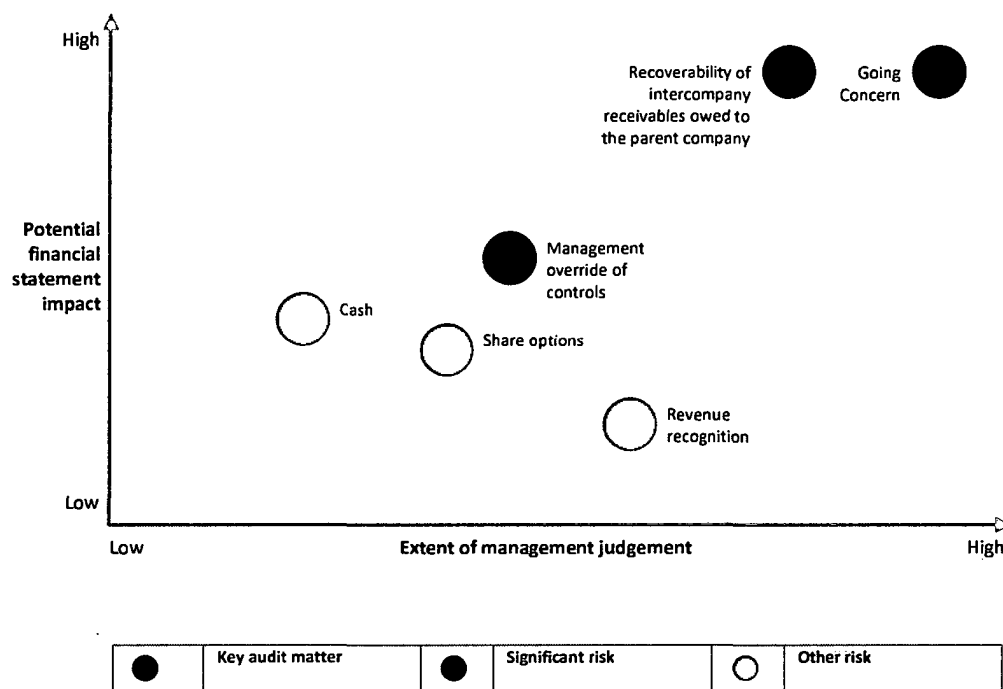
High

Recoverability of intercompany receivables owed to the parent company

Going Concern

Potential financial statement impact

Management override of controls

Cash

Share options

Revenue recognition

Low

Low

Extent of management judgement

High

| | Key audit matter | | Significant risk | | Other risk |
|---|---|---|---|---|---|